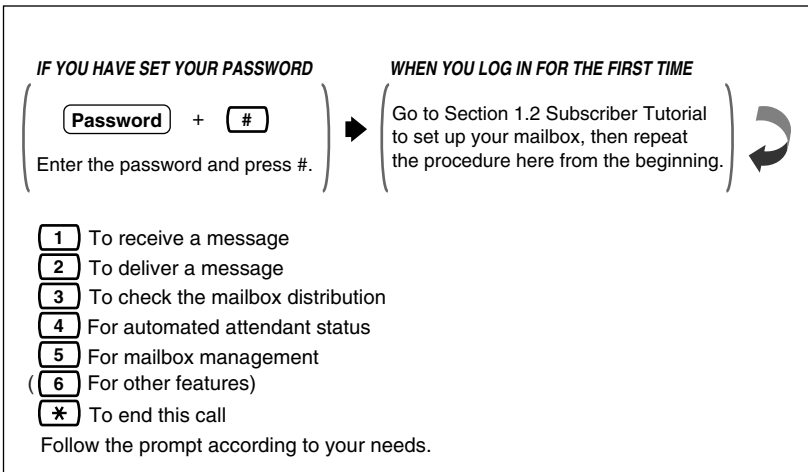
IF YOU HAVE SET YOUR PASSWORD

Password + #

Enter the password and press #.

WHEN YOU LOG IN FOR THE FIRST TIME

Go to Section 1.2 Subscriber Tutorial to set up your mailbox, then repeat the procedure here from the beginning.

1 To receive a message
2 To deliver a message
3 To check the mailbox distribution
4 For automated attendant status
5 For mailbox management
(6 For other features)
$*$ To end this call

Follow the prompt according to your needs.